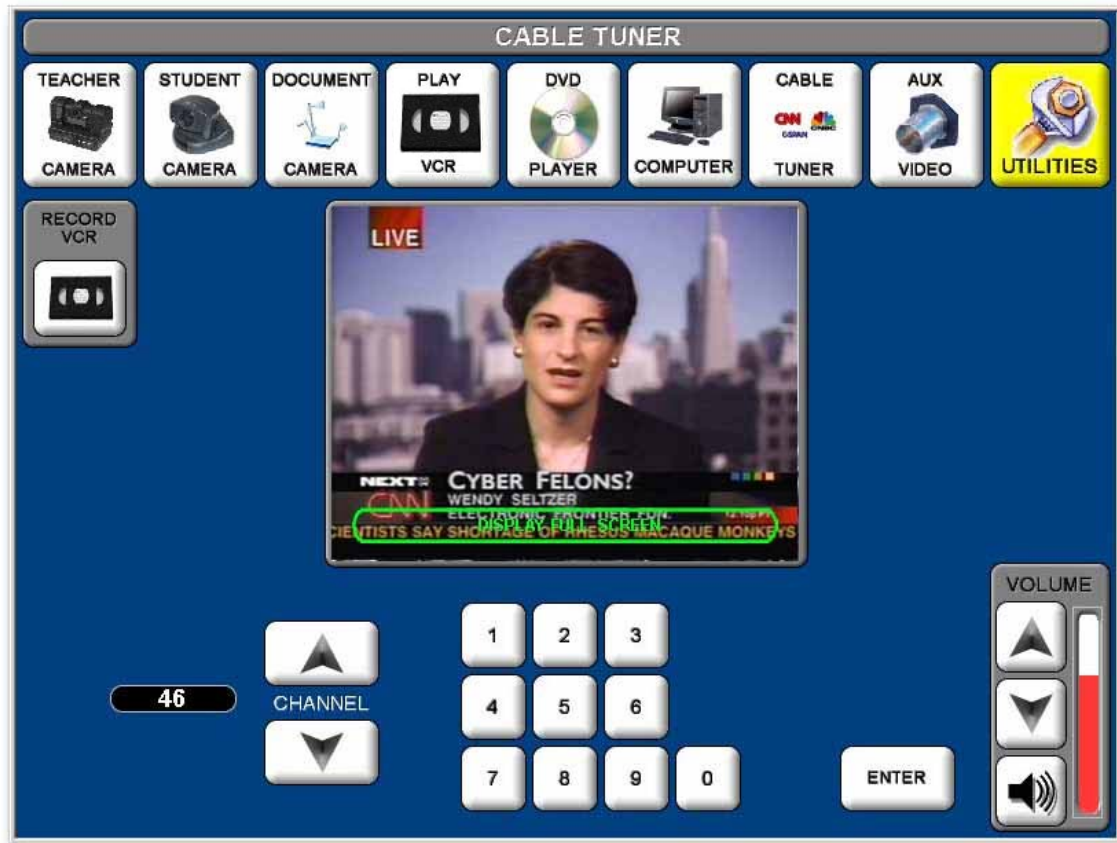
CABLE TUNER

TEACHER CAMERA

STUDENT CAMERA

DOCUMENT CAMERA

PLAY VCR

DVD PLAYER

COMPUTER

CABLE CNN TUNER

AUX VIDEO

UTILITIES

RECORD VCR

LIVE

NEXT CYBER FELONS?
CNN WENDY SELTZER
ELECTRONIC FRONTIER FDN.
DISPLAY FULL SCREEN
CIENTISTS SAY SHORTAGE OF RHESUS MACAQUE MONKEYS

46

CHANNEL

1 2 3
4 5 6
7 8 9 0

ENTER

VOLUME